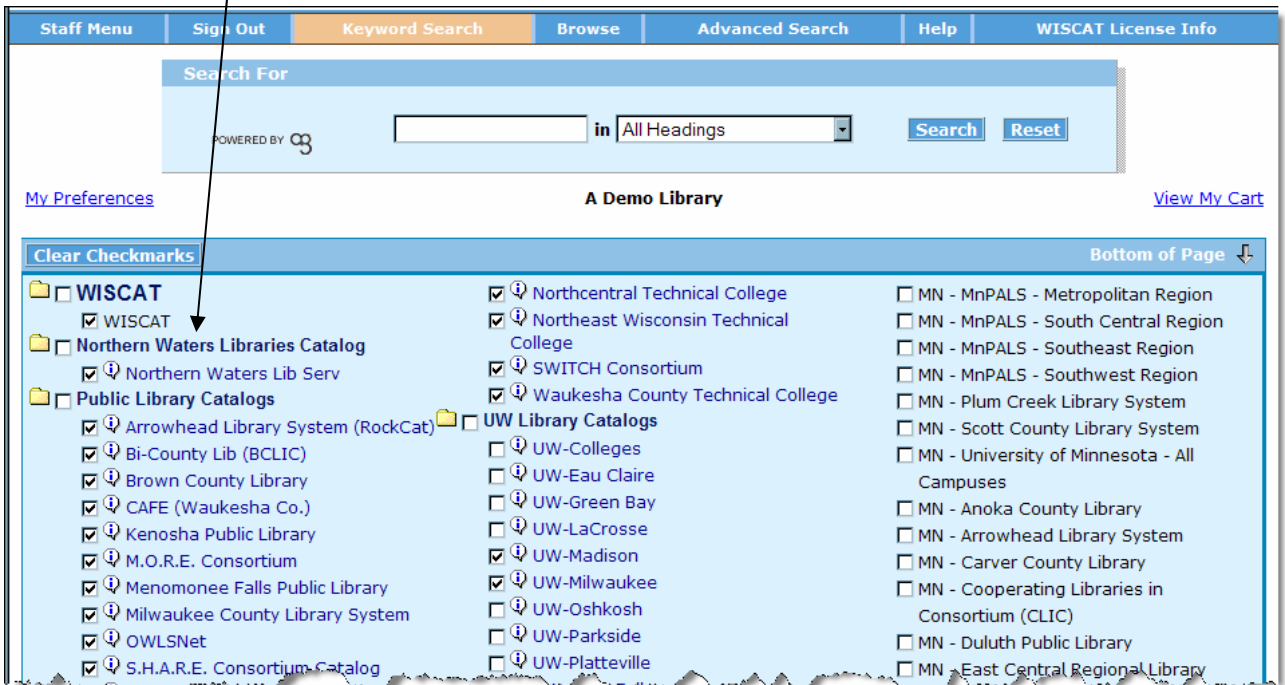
Staff Menu | Sign Out | Keyword Search | Browse | Advanced Search | Help | WISCAT License Info

Search For

POWERED BY

in All Headings

Search Reset

My Preferences

A Demo Library

View My Cart

Clear Checkmarks

Bottom of Page

WISCAT
WISCAT
Northern Waters Libraries Catalog
Northern Waters Lib Serv
Public Library Catalogs
Arrowhead Library System (RockCat)
Bi-County Lib (BCLIC)
Brown County Library
CAFE (Waukesha Co.)
Kenosha Public Library
M.O.R.E. Consortium
Menomonee Falls Public Library
Milwaukee County Library System
OWLSNet
S.H.A.R.E. Consortium Catalog

Northcentral Technical College
Northeast Wisconsin Technical College
SWITCH Consortium
Waukesha County Technical College
UW Library Catalogs
UW-Colleges
UW-Eau Claire
UW-Green Bay
UW-LaCrosse
UW-Madison
UW-Milwaukee
UW-Oshkosh
UW-Parkside
UW-Platteville

MN - MnPALS - Metropolitan Region
MN - MnPALS - South Central Region
MN - MnPALS - Southeast Region
MN - MnPALS - Southwest Region
MN - Plum Creek Library System
MN - Scott County Library System
MN - University of Minnesota - All Campuses
MN - Anoka County Library
MN - Arrowhead Library System
MN - Carver County Library
MN - Cooperating Libraries in Consortium (CLIC)
MN - Duluth Public Library
MN - East Central Regional Library